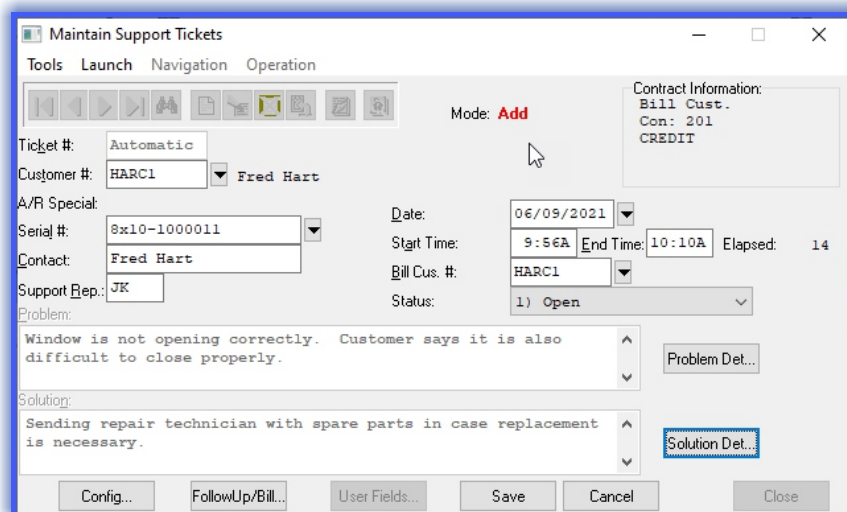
Maintain Support Tickets

Tools Launch Navigation Operation

Mode: Add

Contract Information:
Bill Cust.
Con: 201
CREDIT

Ticket #: Automatic

Customer #: HARC1 Fred Hart

A/R Special:

Serial #: 8x10-1000011

Contact: Fred Hart

Support Rep.: JK

Date: 06/09/2021

Start Time: 9:56A End Time: 10:10A Elapsed: 14

Bill Cus. #: HARC1

Status: 1) Open

Problem:

Window is not opening correctly. Customer says it is also difficult to close properly.

Problem Det...

Solution:

Sending repair technician with spare parts in case replacement is necessary.

Solution Det...

Config... FollowUp/Bill... User Fields... Save Cancel Close